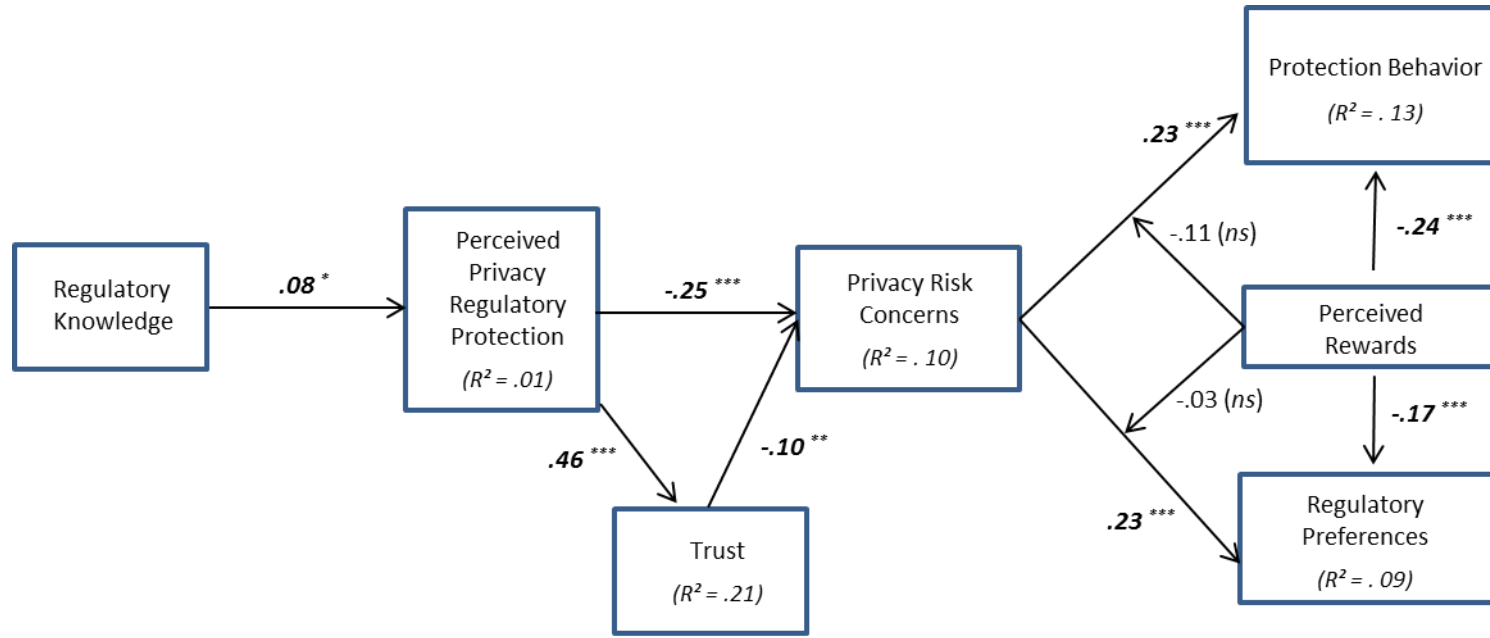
Regulatory Knowledge

.08 *

Perceived Privacy Regulatory Protection
(R² = .01)

-.25 ***

.46 ***

Trust
(R² = .21)

-.10 **

Privacy Risk Concerns
(R² = . 10)

.23 ***

.23 ***

-.11 (ns)

-.03 (ns)

Protection Behavior
(R² = . 13)

-.24 ***

Perceived Rewards

-.17 ***

Regulatory Preferences
(R² = . 09)